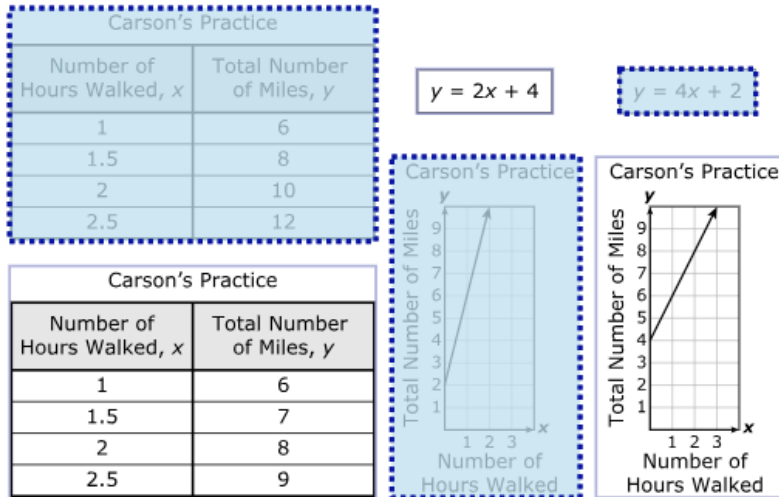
Carson's Practice

| Number of Hours Walked, $x$ | Total Number of Miles, $y$ |
|---|---|
| 1 | 6 |
| 1.5 | 8 |
| 2 | 10 |
| 2.5 | 12 |

$y = 2x + 4$

$y = 4x + 2$

Carson's Practice

| Number of Hours Walked, $x$ | Total Number of Miles, $y$ |
|---|---|
| 1 | 6 |
| 1.5 | 7 |
| 2 | 8 |
| 2.5 | 9 |

Carson's Practice
y
9
8
7
6
5
4
3
2
1
1 2 3
x
Total Number of Miles
Number of Hours Walked

Carson's Practice
y
9
8
7
6
5
4
3
2
1
1 2 3
x
Total Number of Miles
Number of Hours Walked